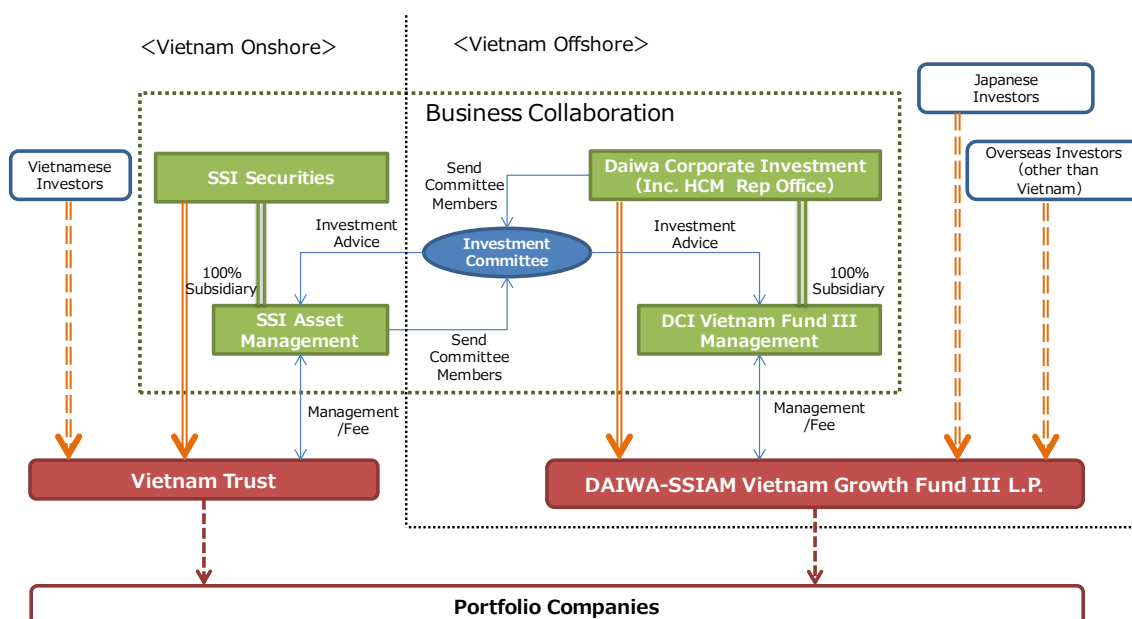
＜Vietnam Onshore＞

＜Vietnam Offshore＞

Business Collaboration

Japanese Investors

Vietnamese Investors

SSI Securities

Send Committee Members

Daiwa Corporate Investment (Inc. HCM Rep Office)

Overseas Investors (other than Vietnam)

Investment Advice

Investment Committee

Investment Advice

100% Subsidiary

100% Subsidiary

SSI Asset Management

Send Committee Members

DCI Vietnam Fund III Management

Management /Fee

Management /Fee

Vietnam Trust

DAIWA-SSIAM Vietnam Growth Fund III L.P.

Portfolio Companies